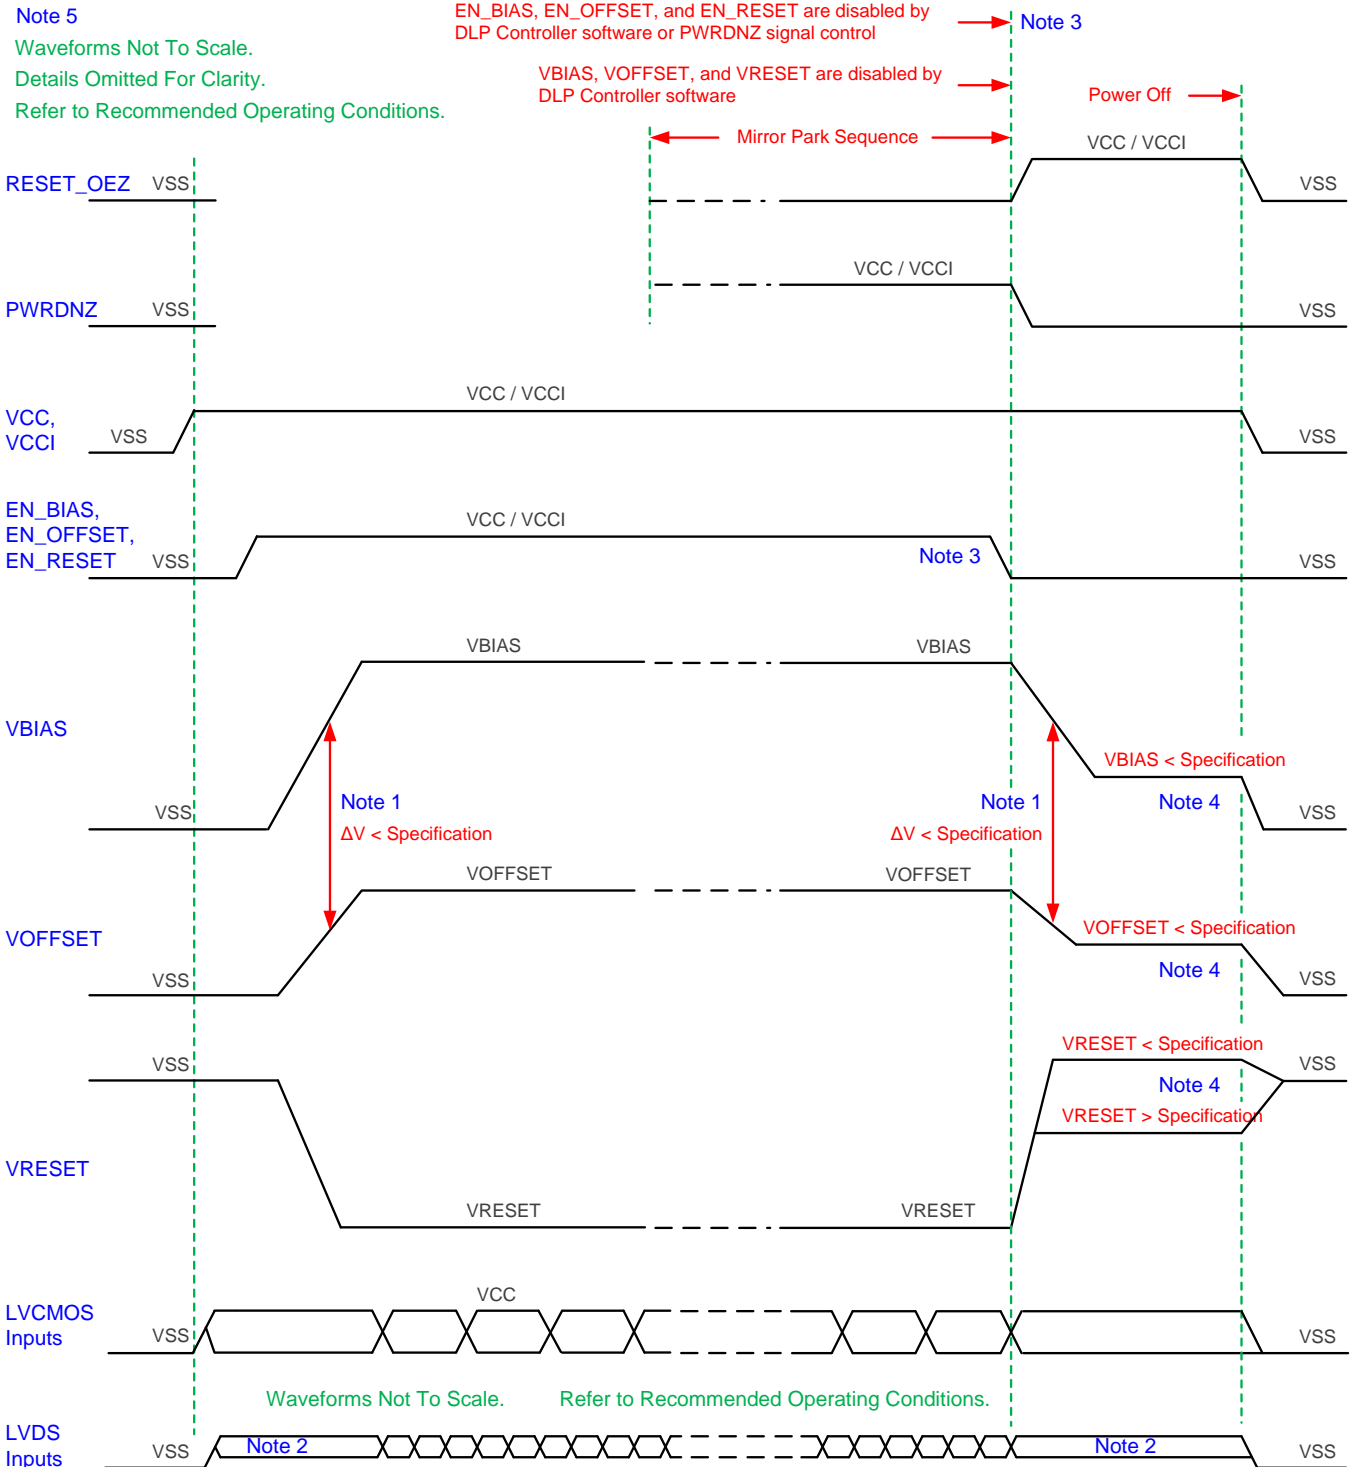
Note 5
Waveforms Not To Scale.
Details Omitted For Clarity.
Refer to Recommended Operating Conditions.

EN_BIAS, EN_OFFSET, and EN_RESET are disabled by DLP Controller software or PWRDNZ signal control

Note 3

VBIAS, VOFFSET, and VRESET are disabled by DLP Controller software

Power Off

Mirror Park Sequence

VCC / VCCI

RESET_OEZ VSS

VSS

VCC / VCCI

PWRDNZ VSS

VSS

VCC / VCCI

VCC, VCCI VSS

VSS

EN_BIAS, EN_OFFSET, EN_RESET VSS

VCC / VCCI

Note 3

VSS

VBIAS

VBIAS

VBIAS

VBIAS < Specification

VSS

Note 1

ΔV < Specification

Note 1

ΔV < Specification

Note 4

VSS

VOFFSET

VOFFSET

VOFFSET

VOFFSET < Specification

VSS

Note 4

VSS

VSS

VRESET < Specification

VSS

Note 4

VRESET > Specification

VRESET

VRESET

VRESET

VCC

LVCMOS Inputs VSS

VSS

Waveforms Not To Scale.

Refer to Recommended Operating Conditions.

LVDS Inputs VSS

Note 2

Note 2

VSS